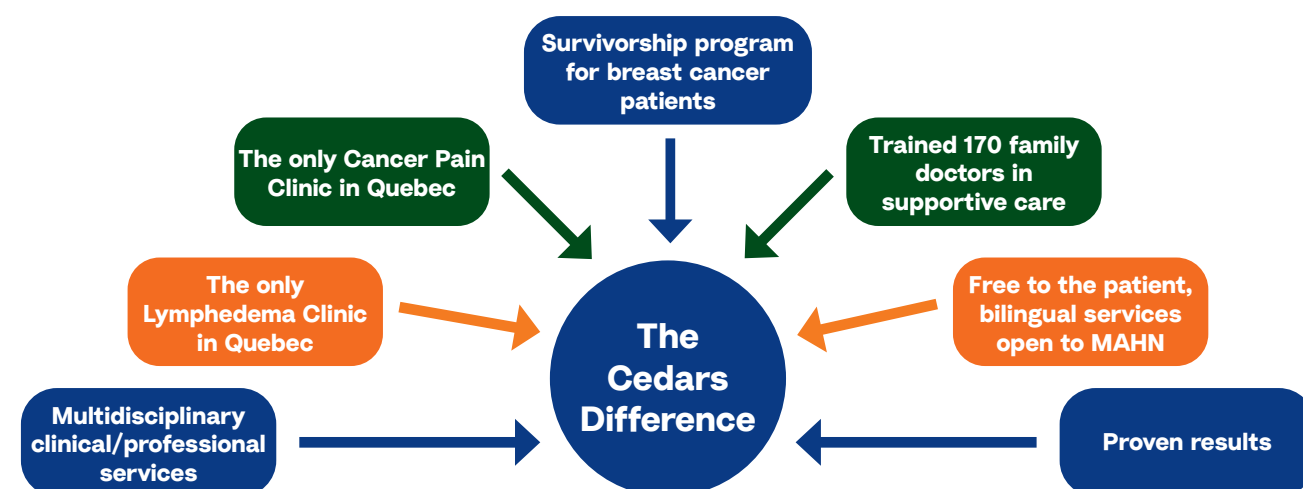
Survivorship program for breast cancer patients

The only Cancer Pain Clinic in Quebec

Trained 170 family doctors in supportive care

The only Lymphedema Clinic in Quebec

The Cedars Difference

Free to the patient, bilingual services open to MAHN

Multidisciplinary clinical/professional services

Proven results